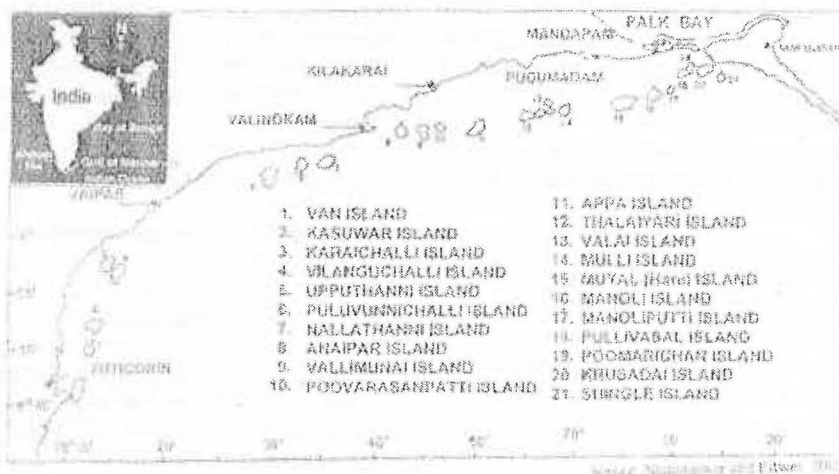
PALK BAY
MANDAPAM
KILAKARAI
PUDUMADAM
VALINOKAM
India
Bay of Bengal
Gulf of Mannar
Indian Ocean
VAIPAR
TUTICORIN

1. VAN ISLAND
2. KASUWAR ISLAND
3. KARAICHALLI ISLAND
4. VILANGUCHALLI ISLAND
5. UPPUTHANNI ISLAND
6. PULUVUNNICHALLI ISLAND
7. NALLATHANNI ISLAND
8. ANAIPAR ISLAND
9. VALLIMUNAI ISLAND
10. POOVARASANPATTI ISLAND
11. APPA ISLAND
12. THALAIYARI ISLAND
13. VALAI ISLAND
14. MULLI ISLAND
15. MUYAL (Hare) ISLAND
16. MANOLI ISLAND
17. MANOLIPUTTI ISLAND
18. PULLIVASAL ISLAND
19. POOMARICHAN ISLAND
20. KRUSADAI ISLAND
21. SHINGLE ISLAND

30'
40'
50'
70°
10'
20'
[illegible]